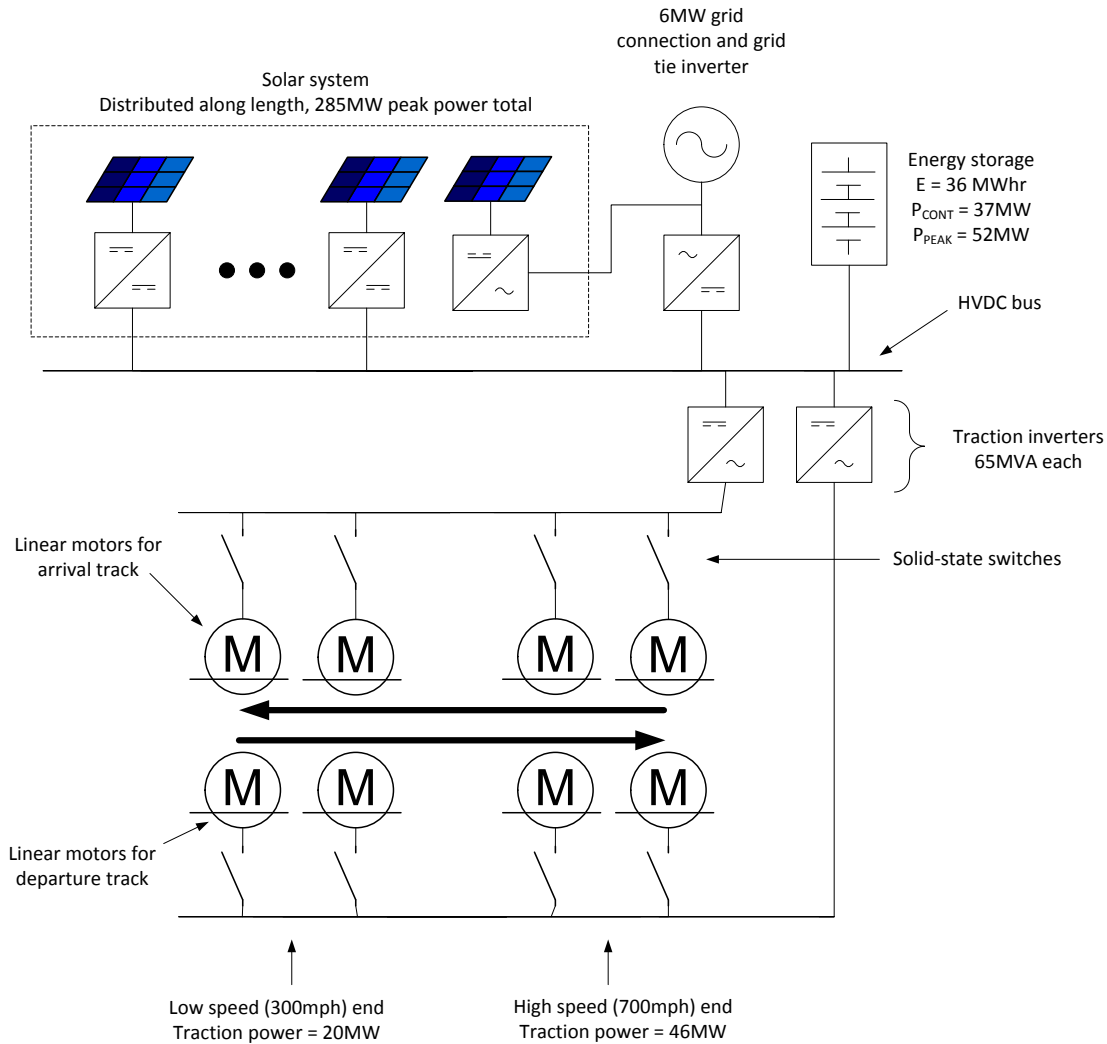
6MW grid connection and grid tie inverter

Solar system
Distributed along length, 285MW peak power total

Energy storage
E = 36 MWhr
$P_{CONT}$ = 37MW
$P_{PEAK}$ = 52MW

HVDC bus

Traction inverters
65MVA each

Linear motors for arrival track

Solid-state switches

M M M M

M M M M

Linear motors for departure track

Low speed (300mph) end
Traction power = 20MW

High speed (700mph) end
Traction power = 46MW